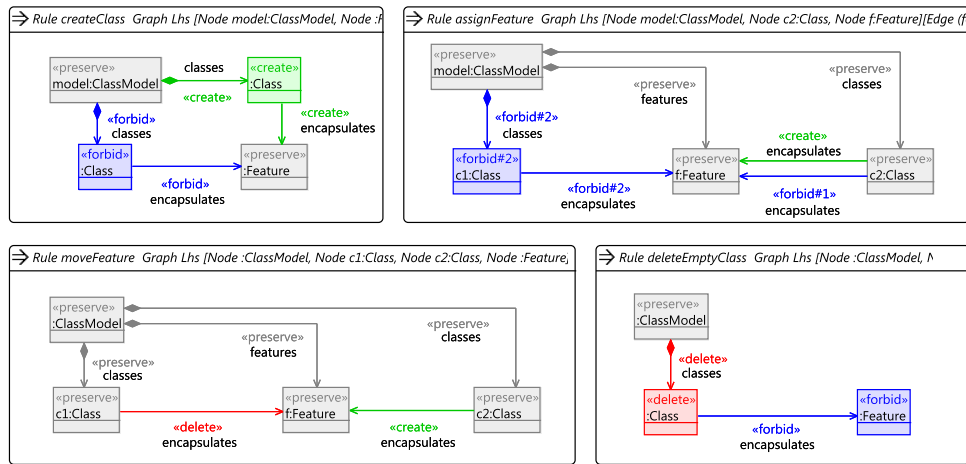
Rule createClass Graph Lhs [Node model:ClassModel, Node :F

«preserve»
model:ClassModel

classes
«create»

«create»
:Class

«forbid»
classes

«create»
encapsulates

«forbid»
:Class

«preserve»
:Feature

«forbid»
encapsulates

Rule assignFeature Graph Lhs [Node model:ClassModel, Node c2:Class, Node f:Feature][Edge (f

«preserve»
model:ClassModel

«preserve»
features

«preserve»
classes

«forbid#2»
classes

«create»
encapsulates

«forbid#2»
c1:Class

«preserve»
f:Feature

«preserve»
c2:Class

«forbid#2»
encapsulates

«forbid#1»
encapsulates

Rule moveFeature Graph Lhs [Node :ClassModel, Node c1:Class, Node c2:Class, Node :Feature,

«preserve»
:ClassModel

«preserve»
classes

«preserve»
features

«preserve»
classes

«preserve»
c1:Class

«preserve»
f:Feature

«preserve»
c2:Class

«delete»
encapsulates

«create»
encapsulates

Rule deleteEmptyClass Graph Lhs [Node :ClassModel, N

«preserve»
:ClassModel

«delete»
classes

«delete»
:Class

«forbid»
:Feature

«forbid»
encapsulates